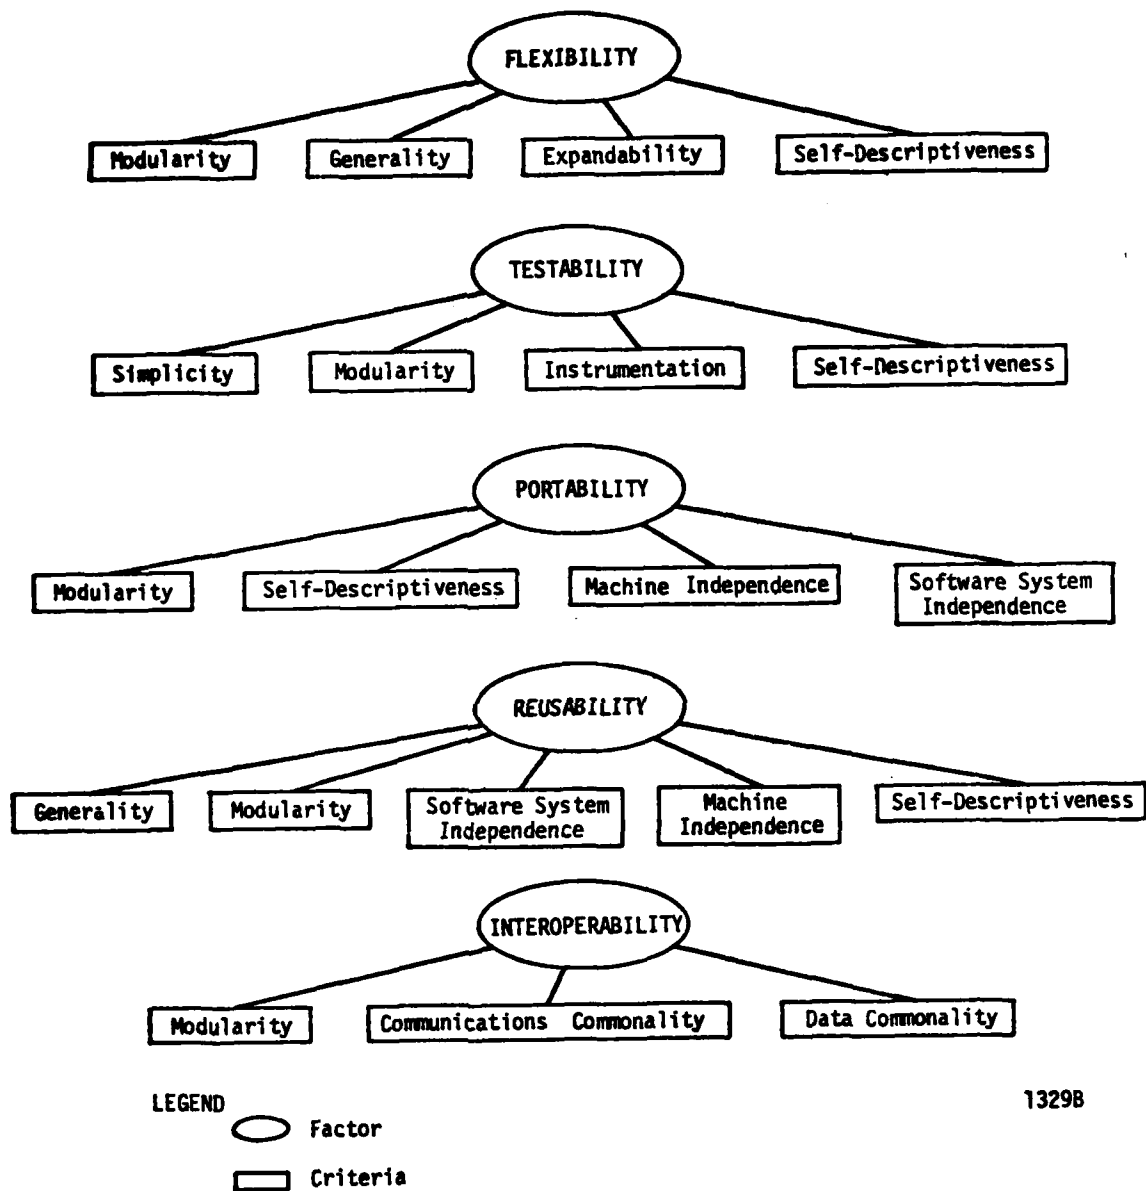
FLEXIBILITY

Modularity

Generality

Expandability

Self-Descriptiveness

TESTABILITY

Simplicity

Modularity

Instrumentation

Self-Descriptiveness

PORTABILITY

Modularity

Self-Descriptiveness

Machine Independence

Software System Independence

REUSABILITY

Generality

Modularity

Software System Independence

Machine Independence

Self-Descriptiveness

INTEROPERABILITY

Modularity

Communications Commonality

Data Commonality

LEGEND

Factor

Criteria

1329B